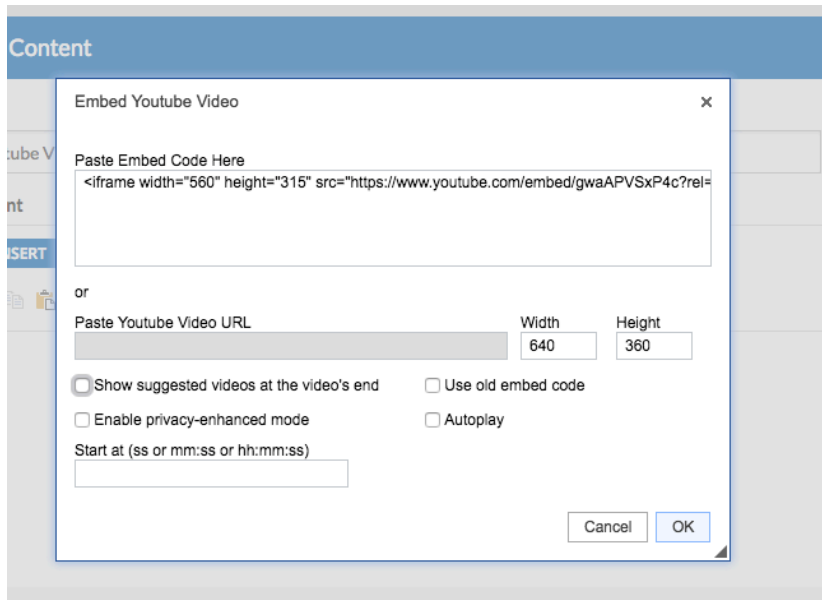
Content

ube V

nt

SERT

Embed Youtube Video

×

Paste Embed Code Here

<iframe width="560" height="315" src="https://www.youtube.com/embed/gwaAPVSxP4c?rel=

or

Paste Youtube Video URL

Width

640

Height

360

Show suggested videos at the video's end

Use old embed code

Enable privacy-enhanced mode

Autoplay

Start at (ss or mm:ss or hh:mm:ss)

Cancel

OK